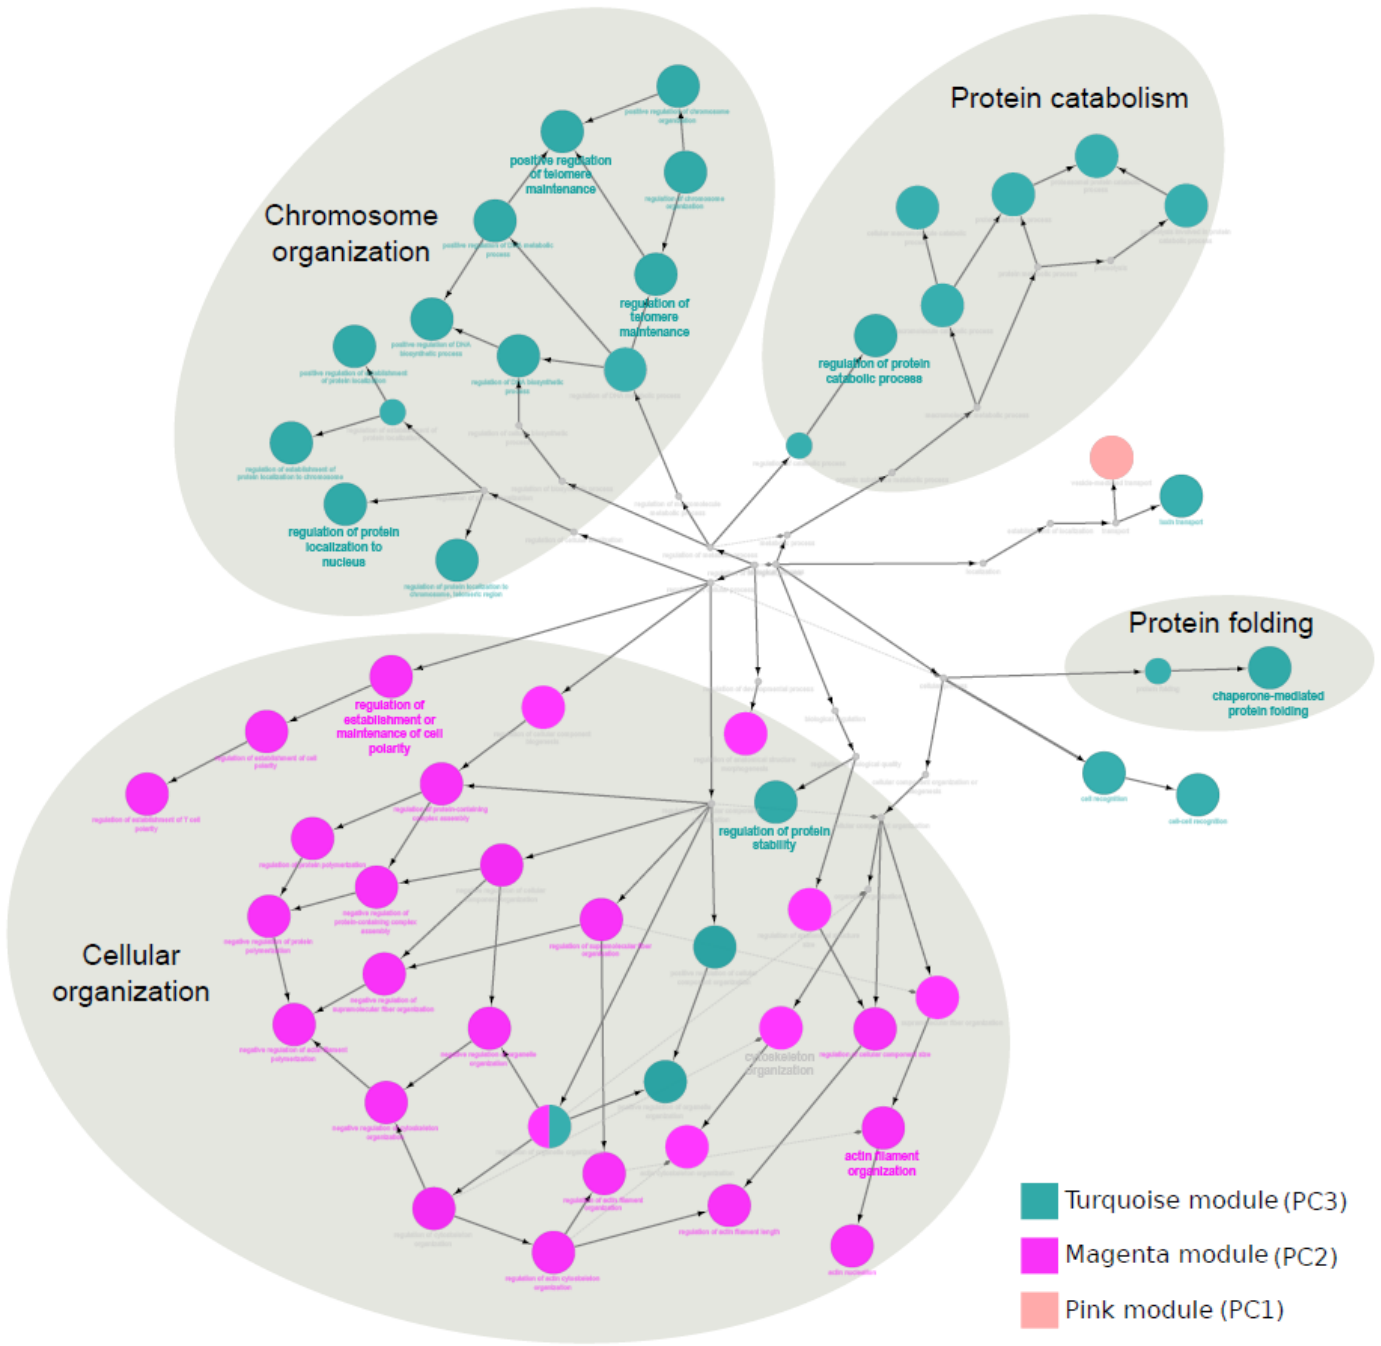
Protein catabolism

Chromosome organization

positive regulation of telomere maintenance

regulation of telomere maintenance

regulation of protein catabolic process

regulation of protein localization to nucleus

Protein folding

chaperone-mediated protein folding

regulation of establishment or maintenance of cell polarity

regulation of protein stability

Cellular organization

cytoskeleton organization

actin filament organization

Turquoise module (PC3)

Magenta module (PC2)

Pink module (PC1)